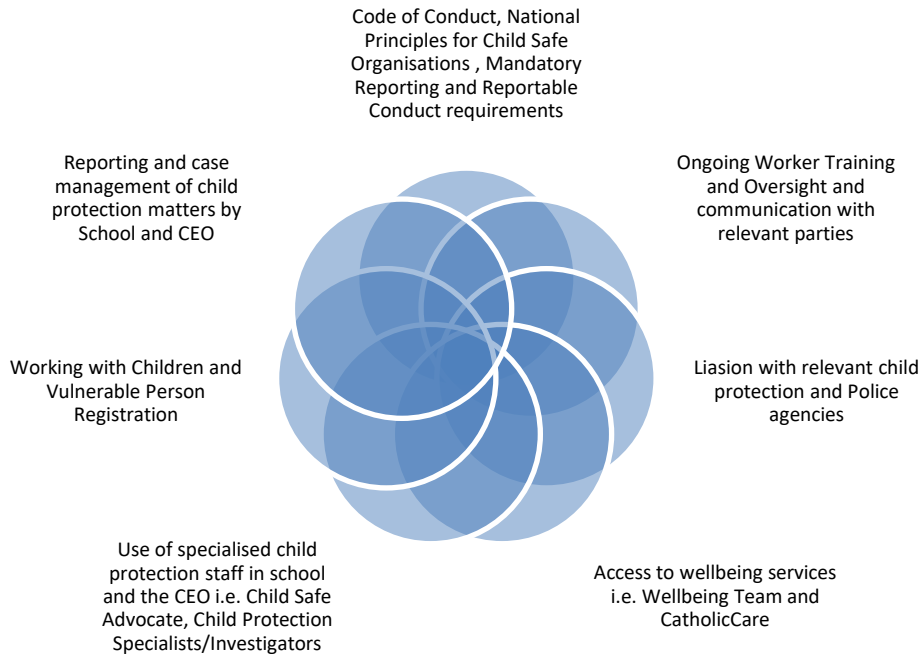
Code of Conduct, National Principles for Child Safe Organisations , Mandatory Reporting and Reportable Conduct requirements

Ongoing Worker Training and Oversight and communication with relevant parties

Liasion with relevant child protection and Police agencies

Access to wellbeing services i.e. Wellbeing Team and CatholicCare

Use of specialised child protection staff in school and the CEO i.e. Child Safe Advocate, Child Protection Specialists/Investigators

Working with Children and Vulnerable Person Registration

Reporting and case management of child protection matters by School and CEO